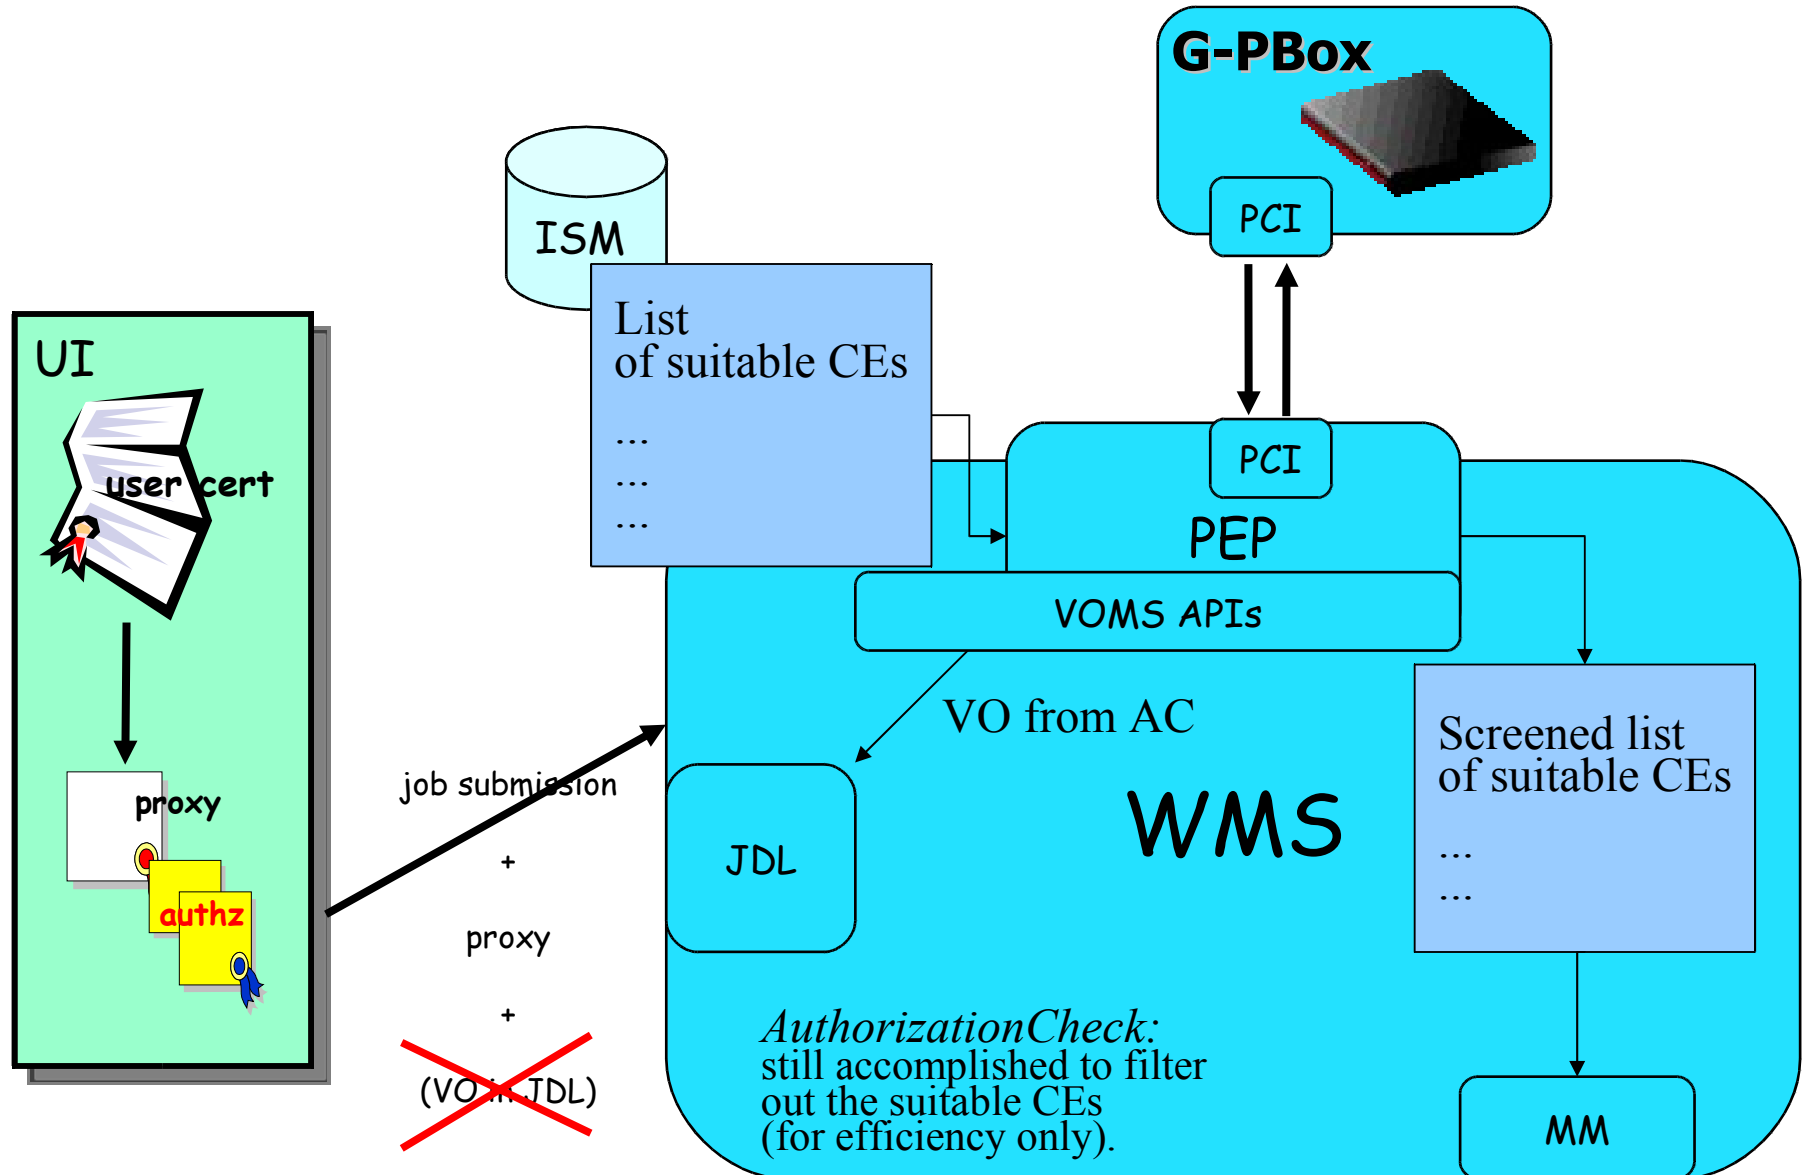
G-PBox

PCI

ISM

List
of suitable CEs
...
...
...

UI

user cert

PCI

PEP

VOMS APIs

VO from AC

proxy

authz

job submission
+
proxy
+
(VO in JDL)

JDL

WMS

Screened list
of suitable CEs
...
...

*AuthorizationCheck:*
still accomplished to filter
out the suitable CEs
(for efficiency only).

MM